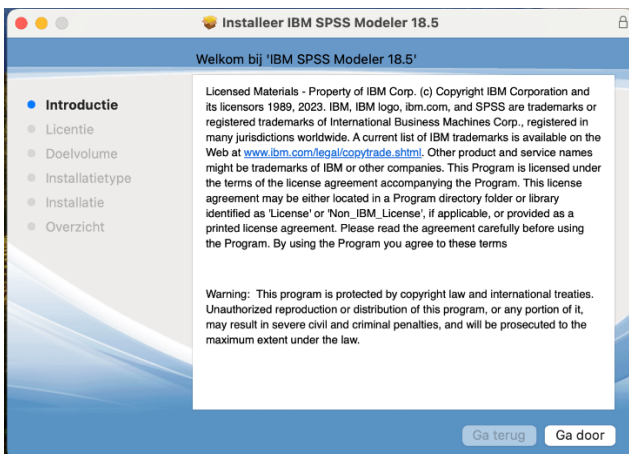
Installeer IBM SPSS Modeler 18.5

Welkom bij 'IBM SPSS Modeler 18.5'

Introductie
Licentie
Doelvolume
Installatietype
Installatie
Overzicht

Licensed Materials - Property of IBM Corp. (c) Copyright IBM Corporation and its licensors 1989, 2023. IBM, IBM logo, ibm.com, and SPSS are trademarks or registered trademarks of International Business Machines Corp., registered in many jurisdictions worldwide. A current list of IBM trademarks is available on the Web at www.ibm.com/legal/copytrade.shtml. Other product and service names might be trademarks of IBM or other companies. This Program is licensed under the terms of the license agreement accompanying the Program. This license agreement may be either located in a Program directory folder or library identified as 'License' or 'Non_IBM_License', if applicable, or provided as a printed license agreement. Please read the agreement carefully before using the Program. By using the Program you agree to these terms

Warning: This program is protected by copyright law and international treaties. Unauthorized reproduction or distribution of this program, or any portion of it, may result in severe civil and criminal penalties, and will be prosecuted to the maximum extent under the law.

Ga terug
Ga door